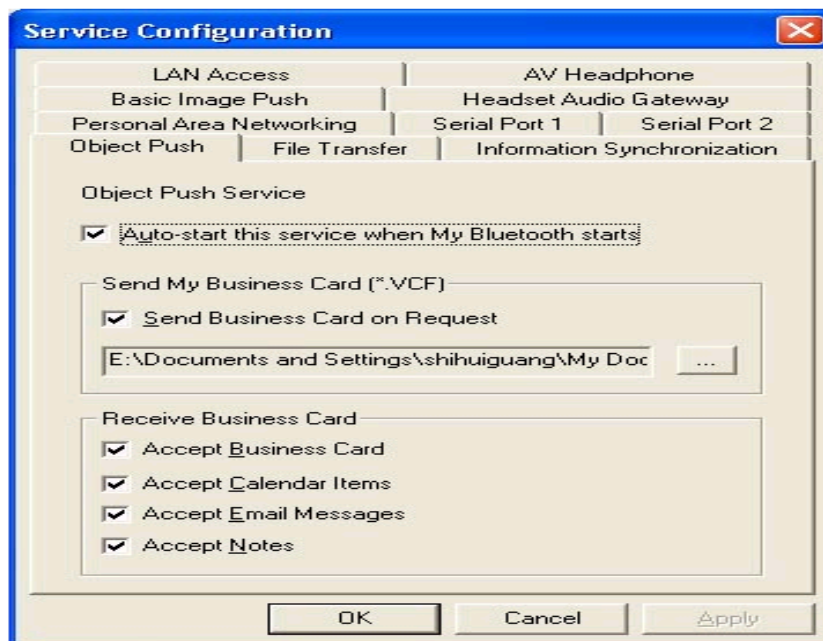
Service Configuration

LAN Access
AV Headphone
Basic Image Push
Headset Audio Gateway
Personal Area Networking
Serial Port 1
Serial Port 2
Object Push
File Transfer
Information Synchronization

Object Push Service

Auto-start this service when My Bluetooth starts

Send My Business Card (*.VCF)

Send Business Card on Request

E:\Documents and Settings\shihuiguang\My Doc

...

Receive Business Card

Accept Business Card

Accept Calendar Items

Accept Email Messages

Accept Notes

OK
Cancel
Apply